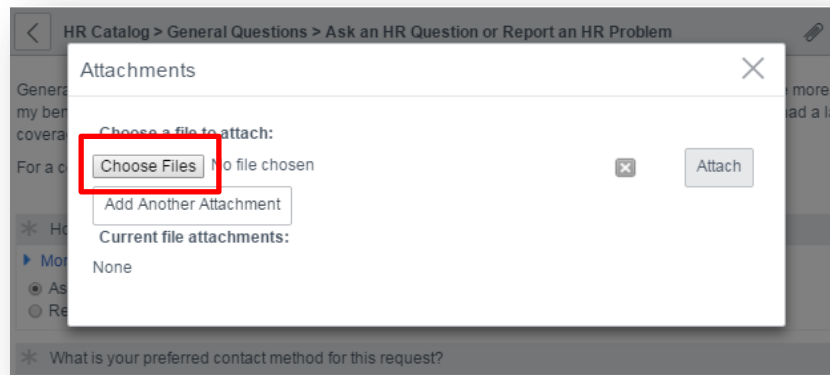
HR Catalog > General Questions > Ask an HR Question or Report an HR Problem

Genera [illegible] more
my ben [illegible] ad a la
covera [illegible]

For a c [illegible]

Attachments

Choose a file to attach:

Choose Files No file chosen

Attach

Add Another Attachment

Current file attachments:

None

Ho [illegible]

Mor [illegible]

As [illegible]

Re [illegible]

What is your preferred contact method for this request?